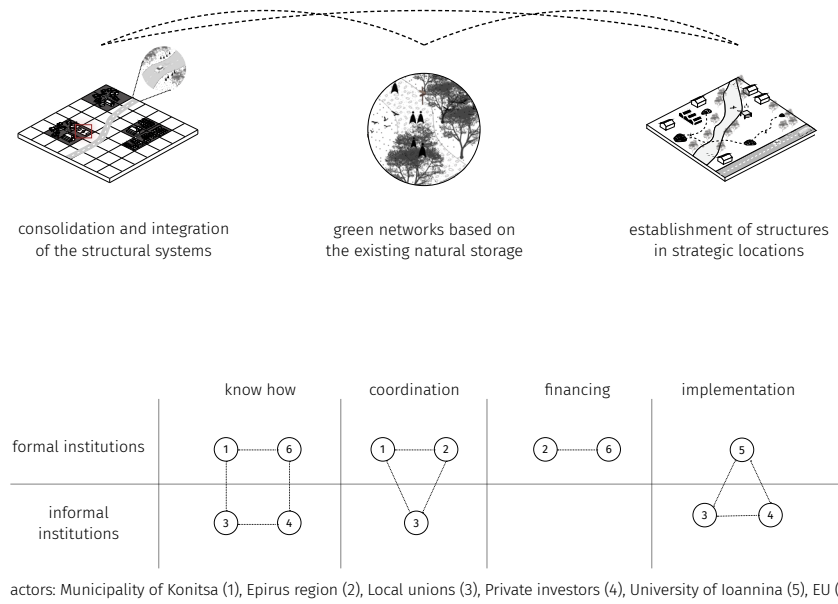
consolidation and integration of the structural systems

green networks based on the existing natural storage

establishment of structures in strategic locations

| | know how | coordination | financing | implementation |
|---|---|---|---|---|
| formal institutions | 1 6 | 1 2 | 2 6 | 5 |
| informal institutions | 3 4 | 3 | | 3 4 |

actors: Municipality of Konitsa (1), Epirus region (2), Local unions (3), Private investors (4), University of Ioannina (5), EU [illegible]